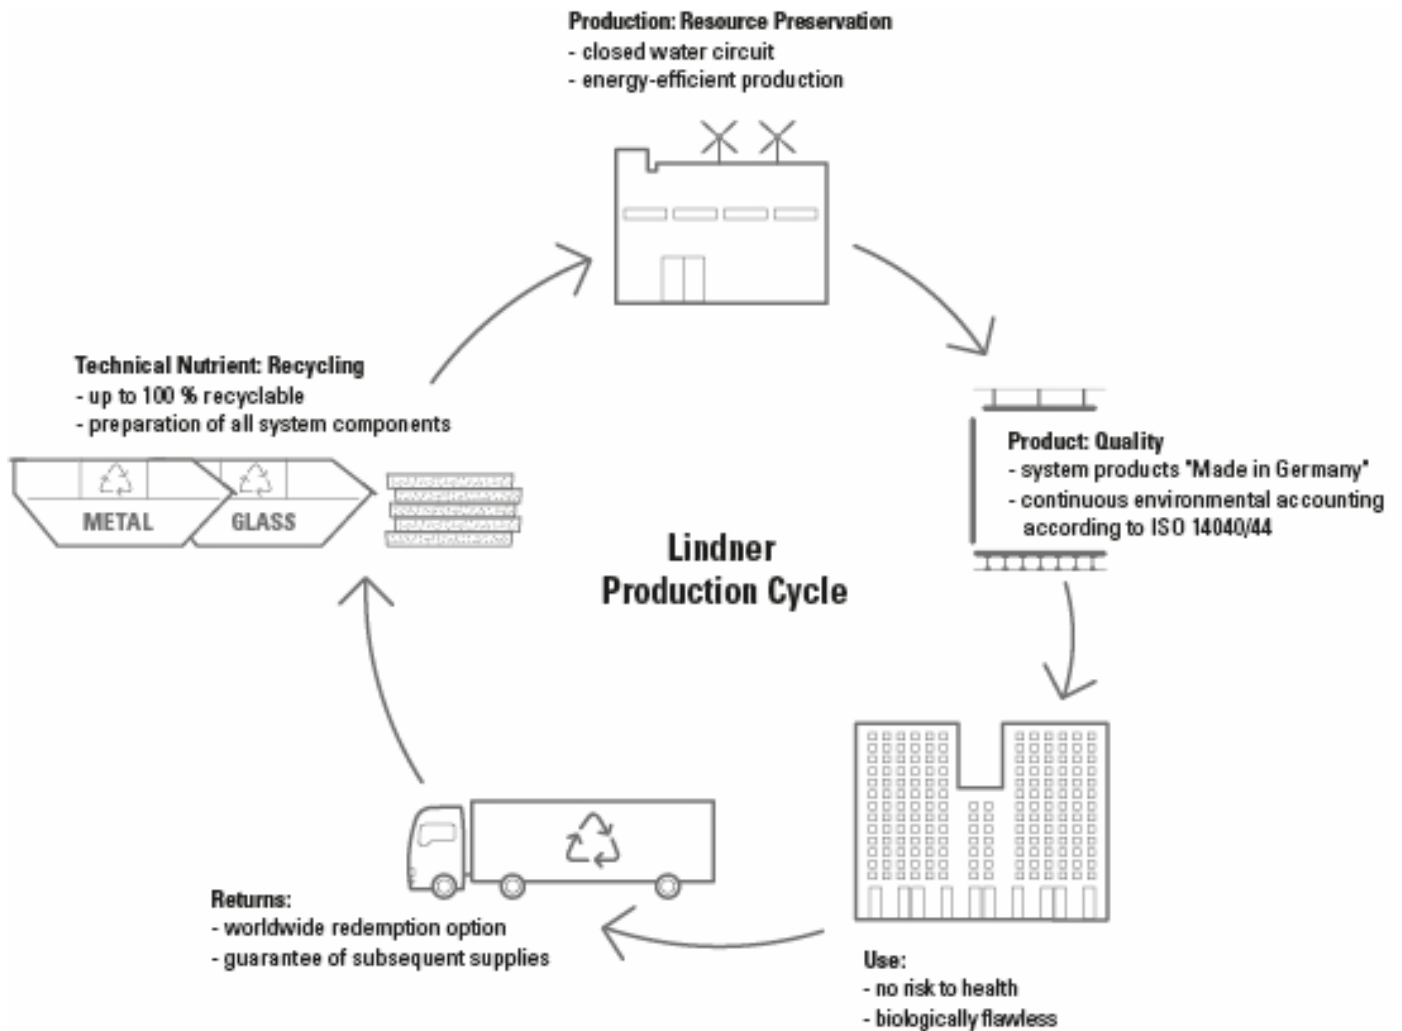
Production: Resource Preservation
- closed water circuit
- energy-efficient production

Product: Quality
- system products "Made in Germany"
- continuous environmental accounting according to ISO 14040/44

Lindner
Production Cycle

Technical Nutrient: Recycling
- up to 100 % recyclable
- preparation of all system components

METAL
GLASS

Returns:
- worldwide redemption option
- guarantee of subsequent supplies

Use:
- no risk to health
- biologically flawless